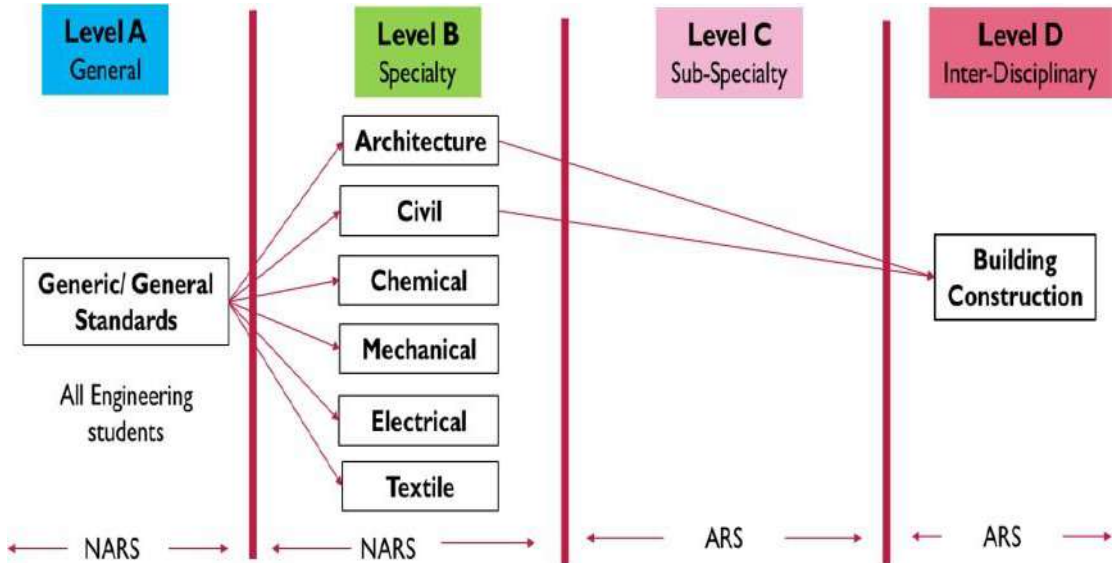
Level A
General

Level B
Specialty

Level C
Sub-Specialty

Level D
Inter-Disciplinary

Generic/ General Standards

All Engineering students

Architecture

Civil

Chemical

Mechanical

Electrical

Textile

Building Construction

NARS

NARS

ARS

ARS